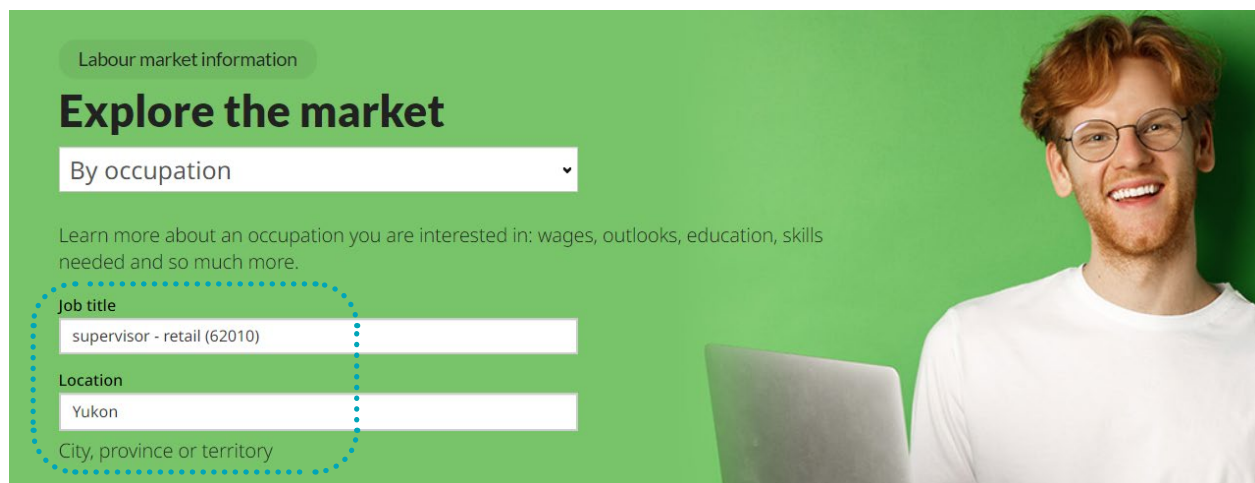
Labour market information

# Explore the market

By occupation

Learn more about an occupation you are interested in: wages, outlooks, education, skills needed and so much more.

Job title

supervisor - retail (62010)

Location

Yukon

City, province or territory